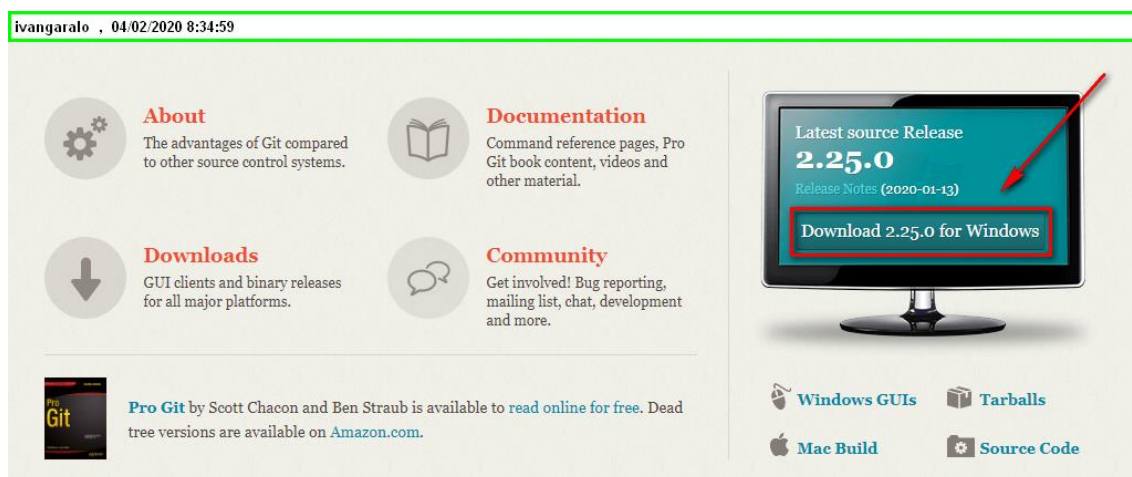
ivangaralo , 04/02/2020 8:34:59

About
The advantages of Git compared to other source control systems.

Documentation
Command reference pages, Pro Git book content, videos and other material.

Downloads
GUI clients and binary releases for all major platforms.

Community
Get involved! Bug reporting, mailing list, chat, development and more.

Latest source Release
2.25.0
Release Notes (2020-01-13)
Download 2.25.0 for Windows

Pro Git

Pro Git by Scott Chacon and Ben Straub is available to read online for free. Dead tree versions are available on Amazon.com.

Windows GUIs
Tarballs
Mac Build
Source Code